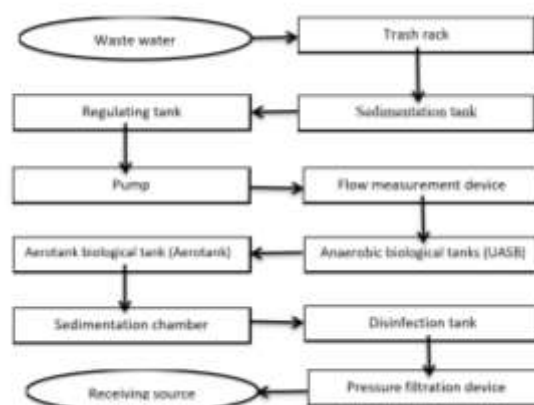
Waste water

Trash rack

Regulating tank

Sedimentation tank

Pump

Flow measurement device

Aerotank biological tank (Aerotank)

Anaerobic biological tanks (UASB)

Sedimentation chamber

Disinfection tank

Receiving source

Pressure filtration device